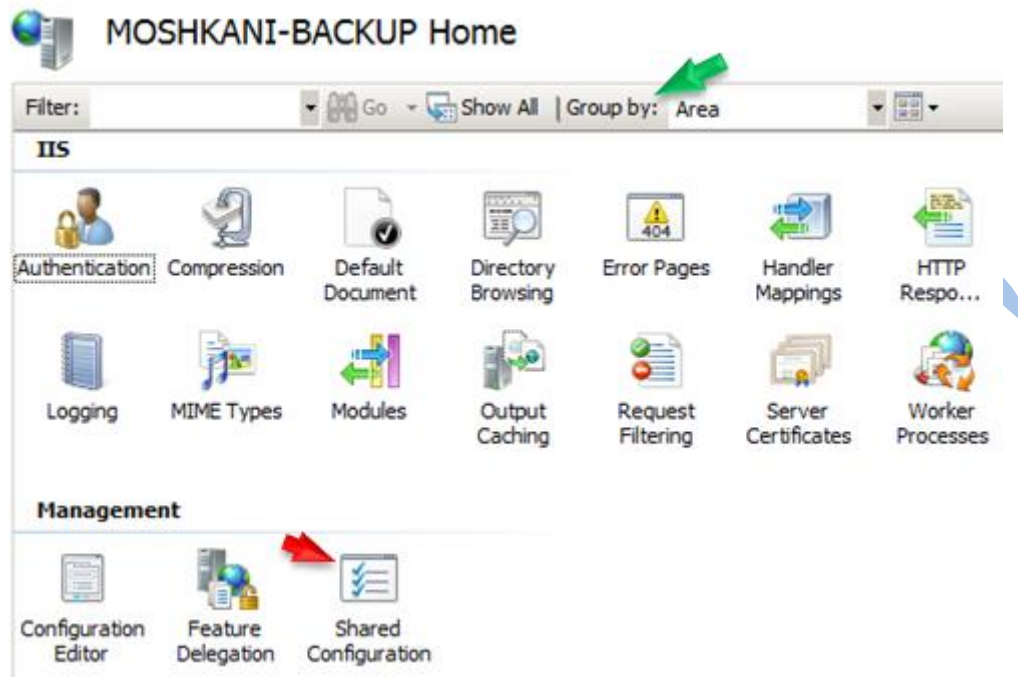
MOSHKANI-BACKUP Home

Filter: Go Show All | Group by: Area

IIS

Authentication Compression Default Document Directory Browsing Error Pages Handler Mappings HTTP Respo...

404

Logging MIME Types Modules Output Caching Request Filtering Server Certificates Worker Processes

Management

Configuration Editor Feature Delegation Shared Configuration